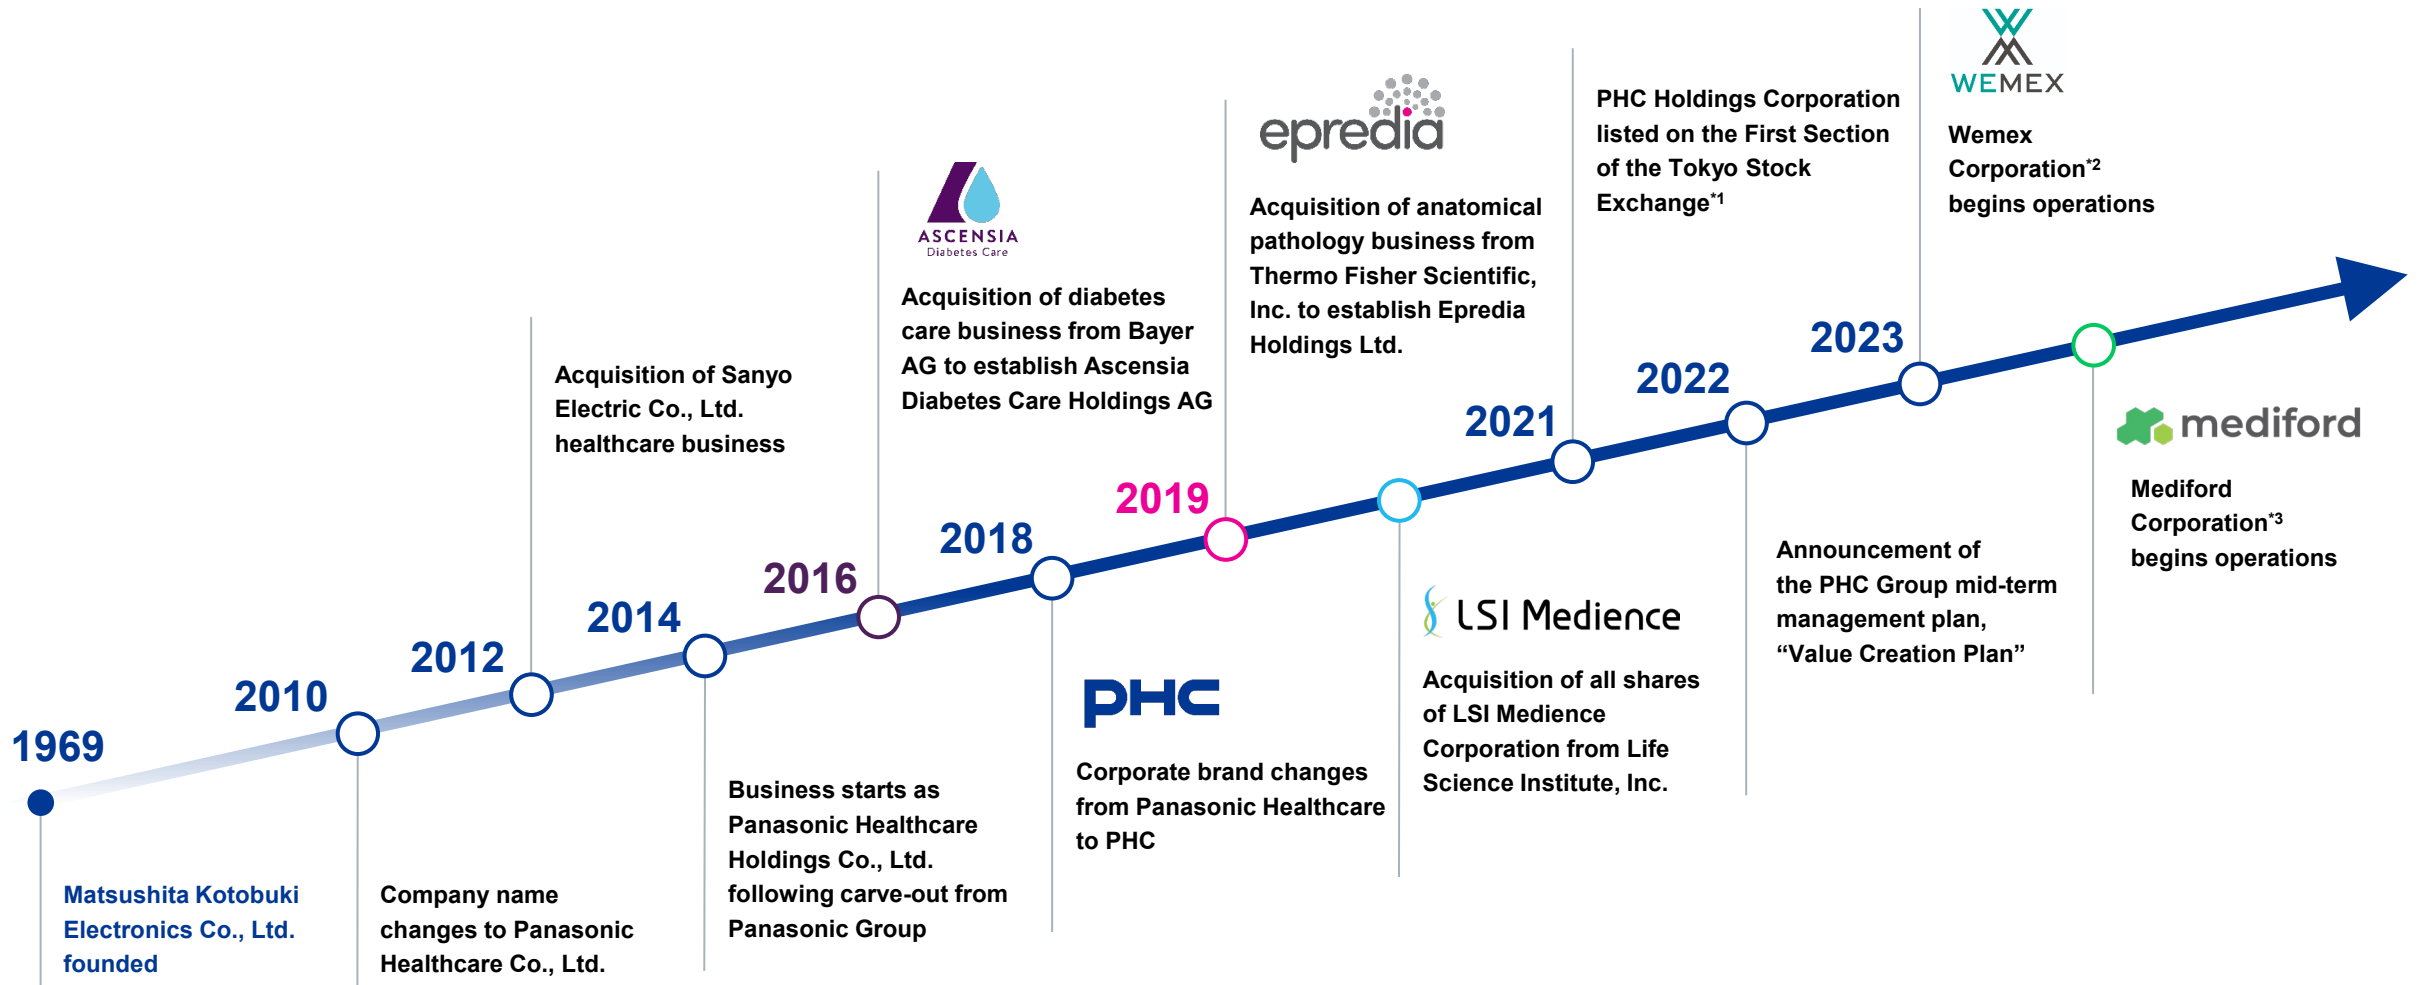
1969

Matsushita Kotobuki Electronics Co., Ltd. founded

2010

Company name changes to Panasonic Healthcare Co., Ltd.

2012

Acquisition of Sanyo Electric Co., Ltd. healthcare business

2014

Business starts as Panasonic Healthcare Holdings Co., Ltd. following carve-out from Panasonic Group

2016

ASCENSIA Diabetes Care

Acquisition of diabetes care business from Bayer AG to establish Ascensia Diabetes Care Holdings AG

2018

PHC

Corporate brand changes from Panasonic Healthcare to PHC

2019

epredia

Acquisition of anatomical pathology business from Thermo Fisher Scientific, Inc. to establish Epredia Holdings Ltd.

LSI Medience

Acquisition of all shares of LSI Medience Corporation from Life Science Institute, Inc.

2021

PHC Holdings Corporation listed on the First Section of the Tokyo Stock Exchange$^{*1}$

2022

Announcement of the PHC Group mid-term management plan, “Value Creation Plan”

2023

WEMEX

Wemex Corporation$^{*2}$ begins operations

mediford

Mediford Corporation$^{*3}$ begins operations